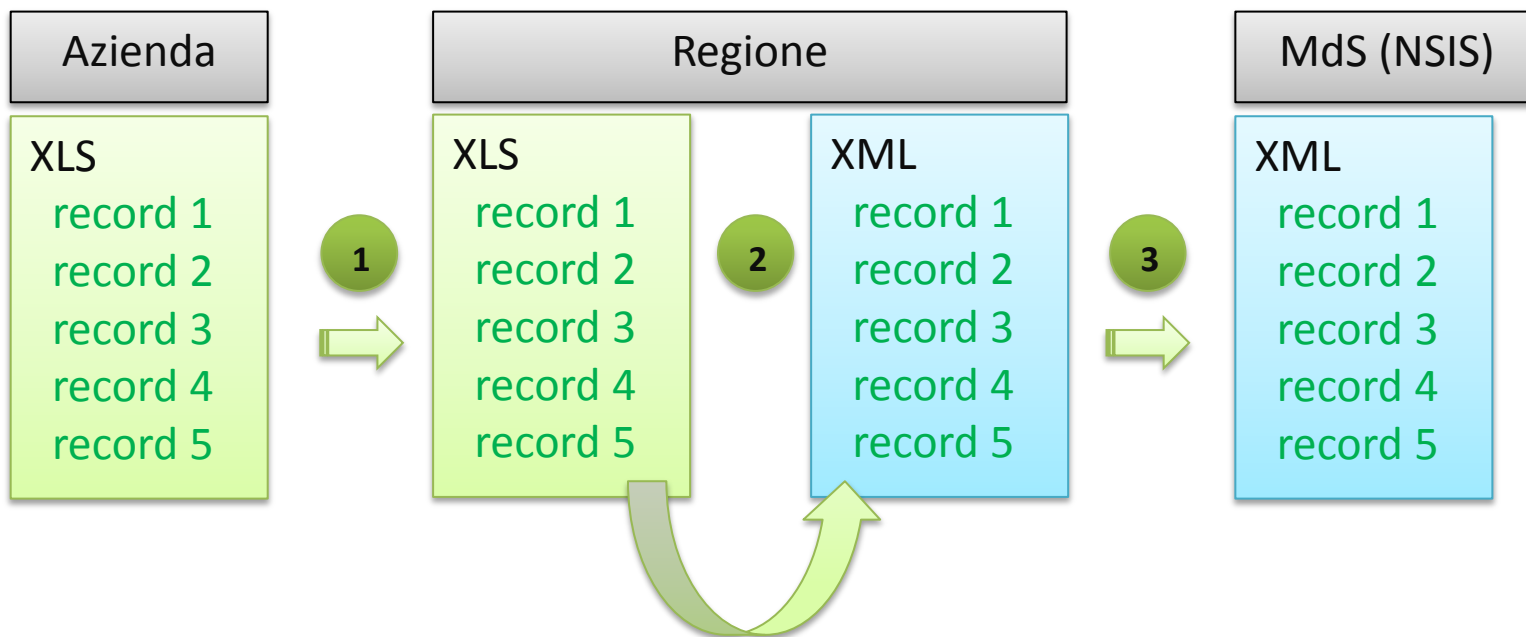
Azienda

XLS
record 1
record 2
record 3
record 4
record 5

1

Regione

XLS
record 1
record 2
record 3
record 4
record 5

2

XML
record 1
record 2
record 3
record 4
record 5

3

MdS (NSIS)

XML
record 1
record 2
record 3
record 4
record 5